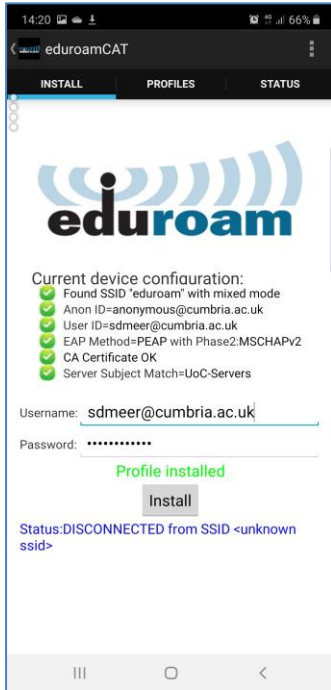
14:20 66%

eduroamCAT

INSTALL PROFILES STATUS

eduroam

Current device configuration:
Found SSID "eduroam" with mixed mode
Anon ID=anonymous@cumbria.ac.uk
User ID=sdmeer@cumbria.ac.uk
EAP Method=PEAP with Phase2:MSCHAPv2
CA Certificate OK
Server Subject Match=UoC-Servers

Username: sdmeer@cumbria.ac.uk
Password: ••••••••••••

Profile installed

Install

Status:DISCONNECTED from SSID <unknown ssid>